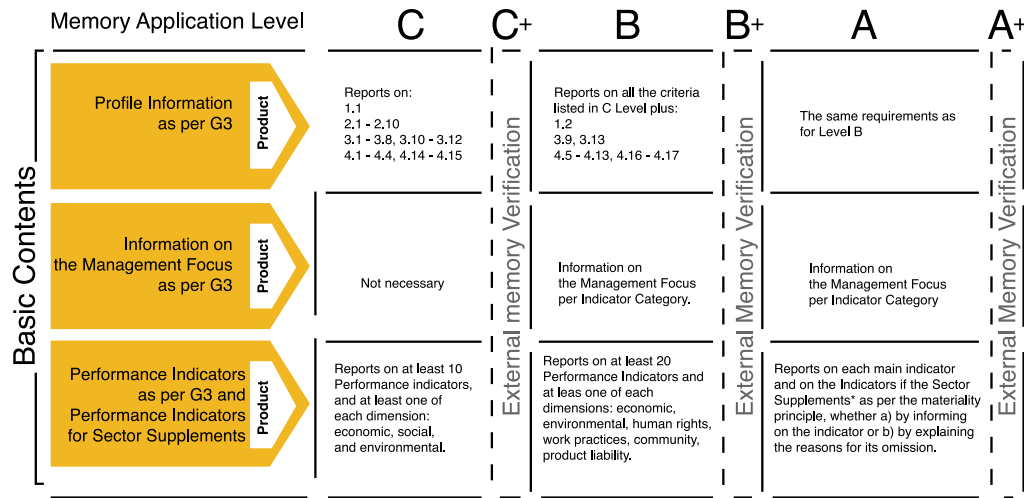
| Memory Application Level | C | C+ | B | B+ | A | A+ |
|---|---|---|---|---|---|---|
| Profile Information as per G3 (Product) | Reports on: 1.1, 2.1 - 2.10, 3.1 - 3.8, 3.10 - 3.12, 4.1 - 4.4, 4.14 - 4.15 | External memory Verification | Reports on all the criteria listed in C Level plus: 1.2, 3.9, 3.13, 4.5 - 4.13, 4.16 - 4.17 | External Memory Verification | The same requirements as for Level B | External Memory Verification |
| Information on the Management Focus as per G3 (Product) | Not necessary | | Information on the Management Focus per Indicator Category. | | Information on the Management Focus per Indicator Category | |
| Performance Indicators as per G3 and Performance Indicators for Sector Supplements (Product) | Reports on at least 10 Performance indicators, and at least one of each dimension: economic, social, and environmental. | | Reports on at least 20 Performance Indicators and at leas one of each dimensions: economic, environmental, human rights, work practices, community, product liability. | | Reports on each main indicator and on the Indicators if the Sector Supplements* as per the materiality principle, whether a) by informing on the indicator or b) by explaining the reasons for its omission. | |

Basic Contents